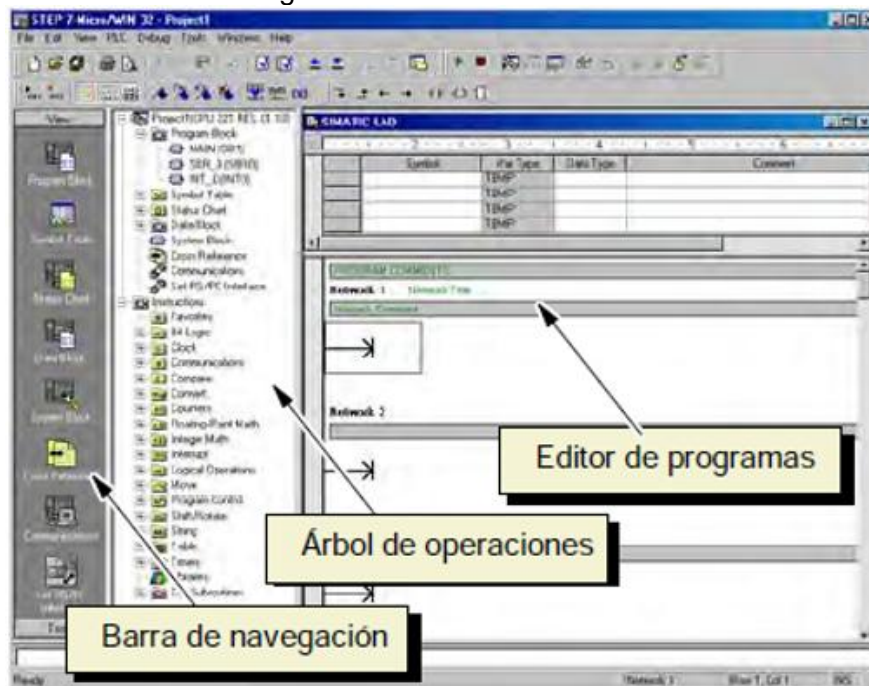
STEP 7-Micro/WIN 32 - Project1

File Edit View PLC Debug Tools Windows Help

View

Program Block

Symbol Table

Status Chart

Data Block

System Block

Cross Reference

Communications

Set PG/PC Interface

Project1 (CPU 221 REL 01.10)
Program Block
MAIN (OB1)
SBR_0 (SBR0)
INT_0 (INT0)
Symbol Table
Status Chart
Data Block
System Block
Cross Reference
Communications
Set PG/PC Interface
Instructions
Favorites
Bit Logic
Clock
Communications
Compare
Convert
Counters
Floating-Point Math
Integer Math
Interrupt
Logical Operations
Move
Program Control
Shift/Rotate
String
Table
Timers
Libraries
Call Subroutines

SIMATIC LAD

| | Symbol | Var Type | Data Type | Comment |
|---|---|---|---|---|
| | | TEMP | | |
| | | TEMP | | |
| | | TEMP | | |
| | | TEMP | | |

PROGRAM COMMENTS

Network 1 Network Title

Network Comment

Network 2

Editor de programas

Árbol de operaciones

Barra de navegación

Ready

Network 1 Row 1, Col 1 INS